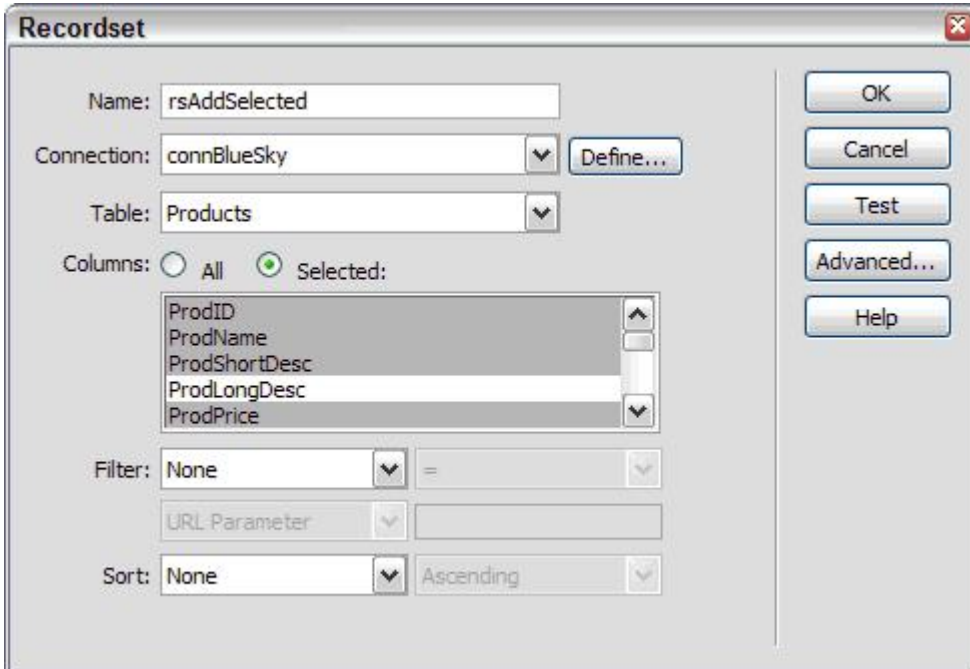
Recordset

Name: rsAddSelected

Connection: connBlueSky

Define...

Table: Products

Columns: All Selected:

ProdID
ProdName
ProdShortDesc
ProdLongDesc
ProdPrice

Filter: None

=

URL Parameter

Sort: None

Ascending

OK

Cancel

Test

Advanced...

Help